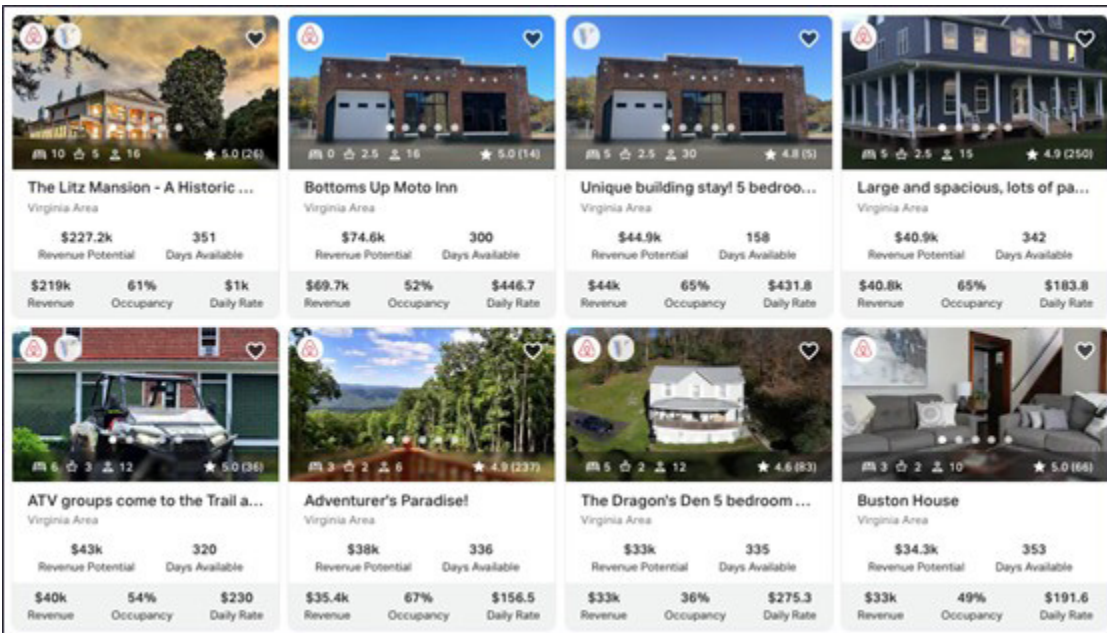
10 5 16 ★ 5.0 (26)
The Litz Mansion - A Historic ...
Virginia Area
$227.2k Revenue Potential
351 Days Available
$219k Revenue
61% Occupancy
$1k Daily Rate

0 2.5 16 ★ 5.0 (14)
Bottoms Up Moto Inn
Virginia Area
$74.6k Revenue Potential
300 Days Available
$69.7k Revenue
52% Occupancy
$446.7 Daily Rate

5 2.5 30 ★ 4.8 (5)
Unique building stay! 5 bedroo...
Virginia Area
$44.9k Revenue Potential
158 Days Available
$44k Revenue
65% Occupancy
$431.8 Daily Rate

5 2.5 15 ★ 4.9 (250)
Large and spacious, lots of pa...
Virginia Area
$40.9k Revenue Potential
342 Days Available
$40.8k Revenue
65% Occupancy
$183.8 Daily Rate

6 3 12 ★ 5.0 (36)
ATV groups come to the Trail a...
Virginia Area
$43k Revenue Potential
320 Days Available
$40k Revenue
54% Occupancy
$230 Daily Rate

3 2 6 ★ 4.9 (237)
Adventurer's Paradise!
Virginia Area
$38k Revenue Potential
336 Days Available
$35.4k Revenue
67% Occupancy
$156.5 Daily Rate

5 2 12 ★ 4.6 (83)
The Dragon's Den 5 bedroom ...
Virginia Area
$33k Revenue Potential
335 Days Available
$33k Revenue
36% Occupancy
$275.3 Daily Rate

3 2 10 ★ 5.0 (66)
Buston House
Virginia Area
$34.3k Revenue Potential
353 Days Available
$33k Revenue
49% Occupancy
$191.6 Daily Rate